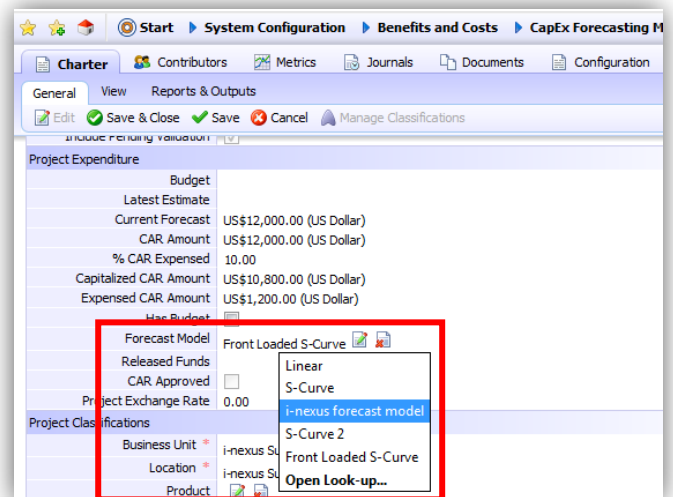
Start ▸ System Configuration ▸ Benefits and Costs ▸ CapEx Forecasting M

Charter | Contributors | Metrics | Journals | Documents | Configuration

General | View | Reports & Outputs

Edit | Save & Close | Save | Cancel | Manage Classifications

Include Pending Validation

Project Expenditure

| | |
|---|---|
| Budget | |
| Latest Estimate | |
| Current Forecast | US$12,000.00 (US Dollar) |
| CAR Amount | US$12,000.00 (US Dollar) |
| % CAR Expensed | 10.00 |
| Capitalized CAR Amount | US$10,800.00 (US Dollar) |
| Expensed CAR Amount | US$1,200.00 (US Dollar) |
| Has Budget | |
| Forecast Model | Front Loaded S-Curve |
| Released Funds | |
| CAR Approved | |
| Project Exchange Rate | 0.00 |

Linear
S-Curve
i-nexus forecast model
S-Curve 2
Front Loaded S-Curve
Open Look-up...

Project Classifications

Business Unit * i-nexus Su

Location * i-nexus Su

Product